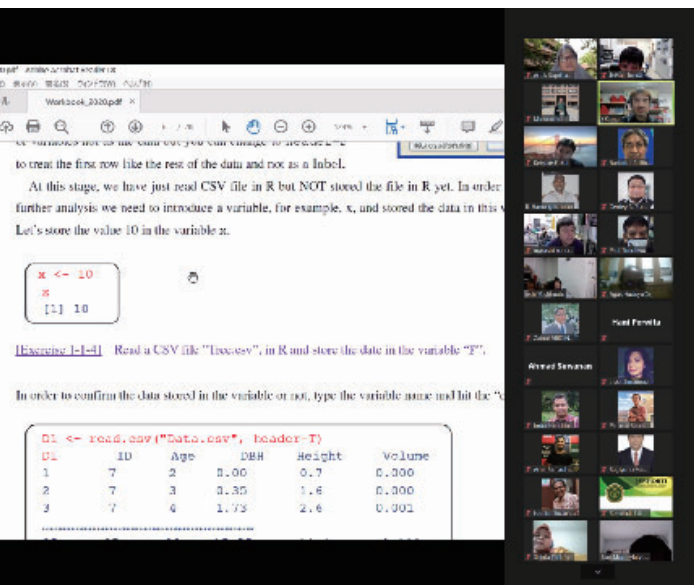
Workbook_2020.pdf ×

to treat the first row like the rest of the data and not as a label.

At this stage, we have just read CSV file in R but NOT stored the file in R yet. In order further analysis we need to introduce a variable, for example, x, and stored the data in this Let's store the value 10 in the variable x.

x <- 10
x
[1] 10

[Exercise 1-1-4] Read a CSV file "Tree.csv", in R and store the date in the variable "F".

In order to confirm the data stored in the variable or not, type the variable name and hit the "

D1 <- read.csv("Data.csv", header=T)
D1 ID Age DBH Height Volume
1 7 2 0.00 0.7 0.000
2 7 3 0.35 1.6 0.000
3 7 6 1.73 2.6 0.001

Hari Pemilia

Ahmad Setiawan